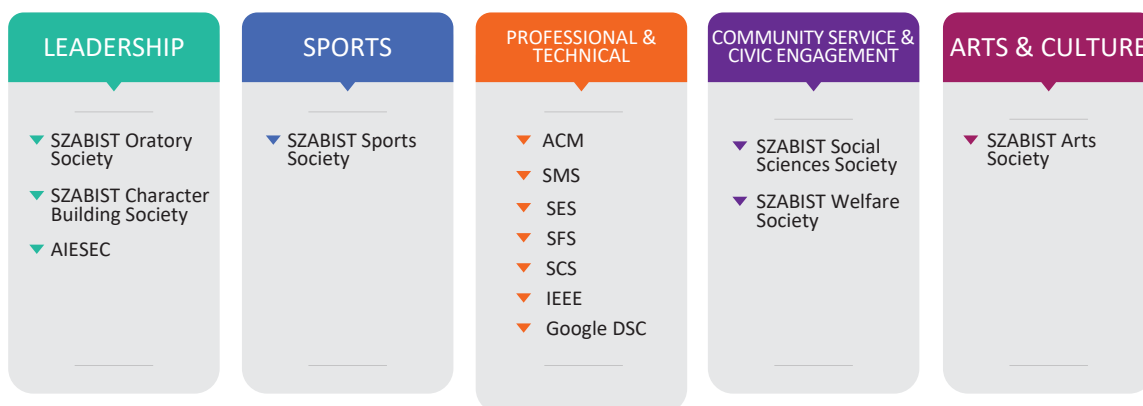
LEADERSHIP

SZABIST Oratory Society

SZABIST Character Building Society

AIESEC

SPORTS

SZABIST Sports Society

PROFESSIONAL & TECHNICAL

ACM

SMS

SES

SFS

SCS

IEEE

Google DSC

COMMUNITY SERVICE & CIVIC ENGAGEMENT

SZABIST Social Sciences Society

SZABIST Welfare Society

ARTS & CULTURE

SZABIST Arts Society